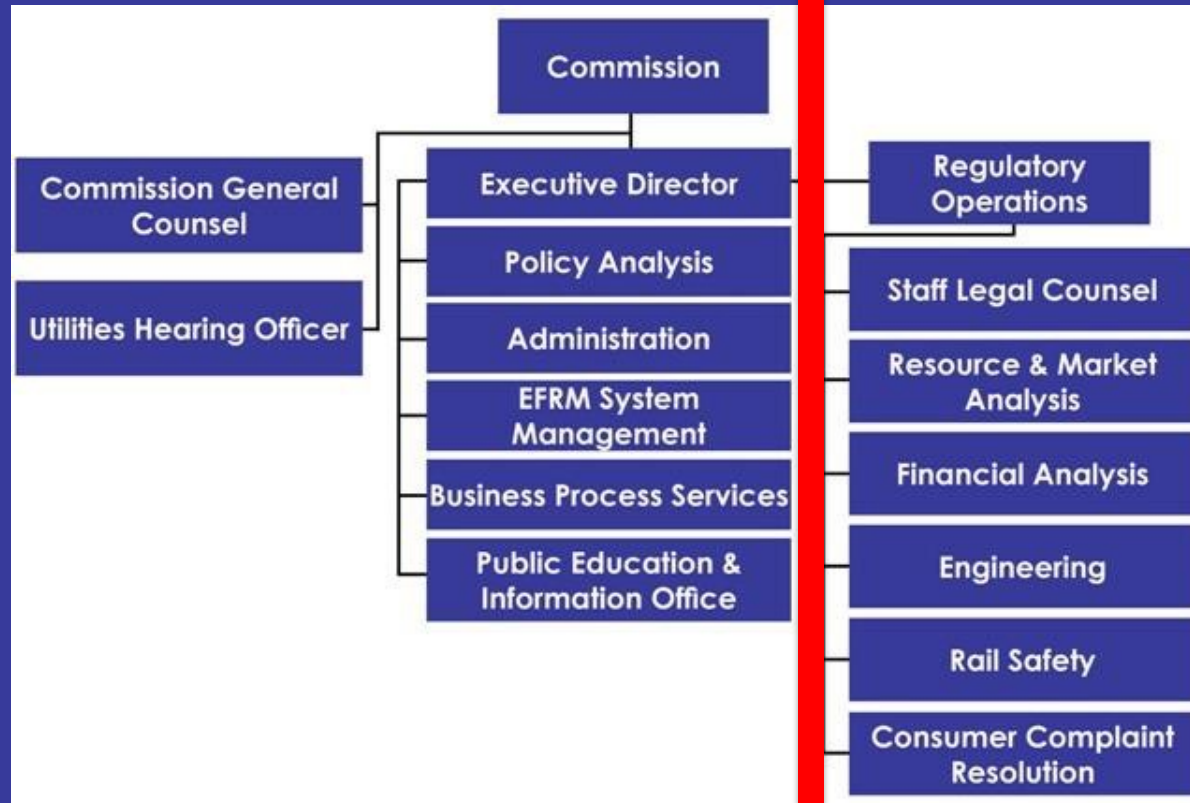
Commission

Commission General Counsel

Utilities Hearing Officer

Executive Director

Policy Analysis

Administration

EFRM System Management

Business Process Services

Public Education & Information Office

Regulatory Operations

Staff Legal Counsel

Resource & Market Analysis

Financial Analysis

Engineering

Rail Safety

Consumer Complaint Resolution